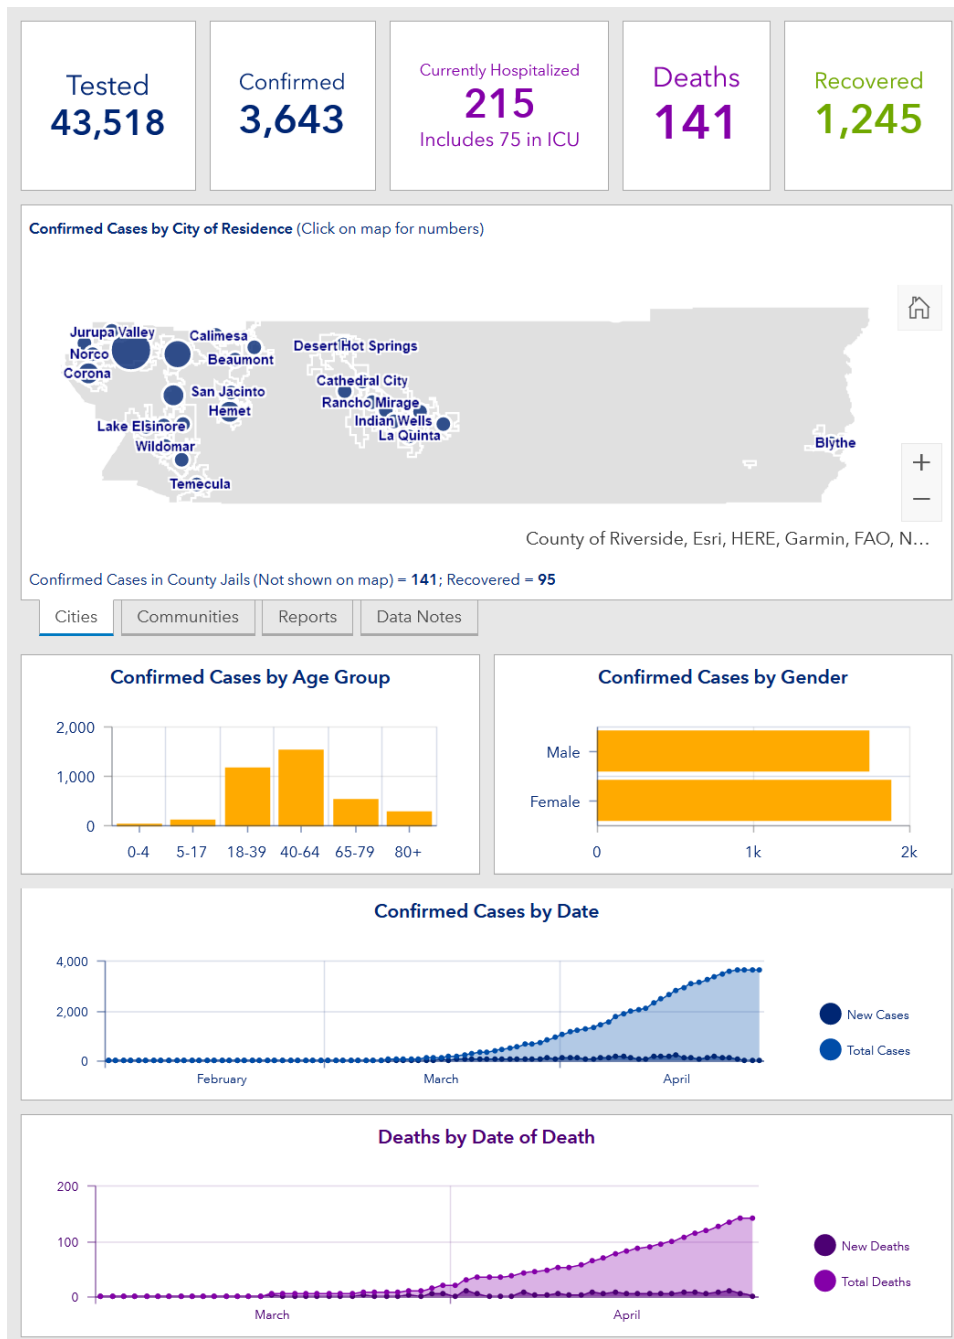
Tested
43,518

Confirmed
3,643

Currently Hospitalized
215
Includes 75 in ICU

Deaths
141

Recovered
1,245

Confirmed Cases by City of Residence (Click on map for numbers)

Jurupa Valley
Norco
Corona
Calimesa
Beaumont
San Jacinto
Hemet
Lake Elsinore
Wildomar
Temecula
Desert Hot Springs
Cathedral City
Rancho Mirage
Indian Wells
La Quinta
Blythe

+
—

County of Riverside, Esri, HERE, Garmin, FAO, N...

Confirmed Cases in County Jails (Not shown on map) = 141; Recovered = 95

Cities | Communities | Reports | Data Notes

Confirmed Cases by Age Group

2,000
1,000
0
0-4 5-17 18-39 40-64 65-79 80+

Confirmed Cases by Gender

Male
Female
0 1k 2k

Confirmed Cases by Date

4,000
2,000
0
February March April

New Cases
Total Cases

Deaths by Date of Death

200
100
0
March April

New Deaths
Total Deaths